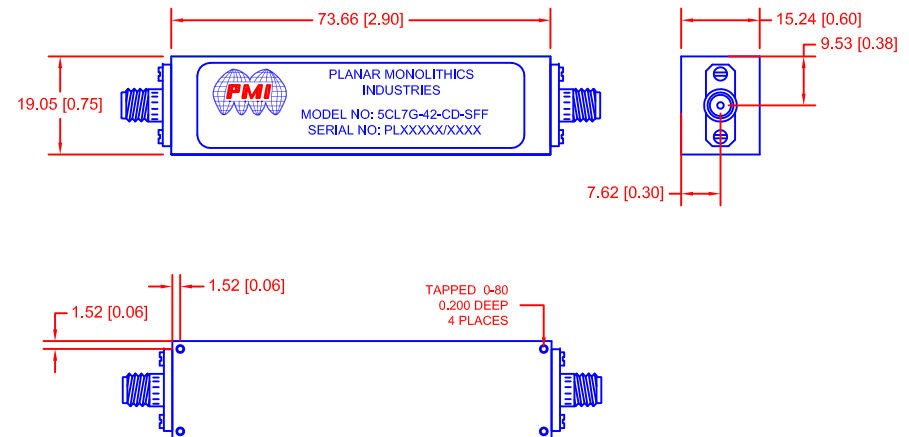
73.66 [2.90]

15.24 [0.60]

9.53 [0.38]

19.05 [0.75]

PMI

PLANAR MONOLITHICS INDUSTRIES

MODEL NO: 5CL7G-42-CD-SFF
SERIAL NO: PLXXXXX/XXXX

7.62 [0.30]

1.52 [0.06]

1.52 [0.06]

TAPPED 0-80
0.200 DEEP
4 PLACES